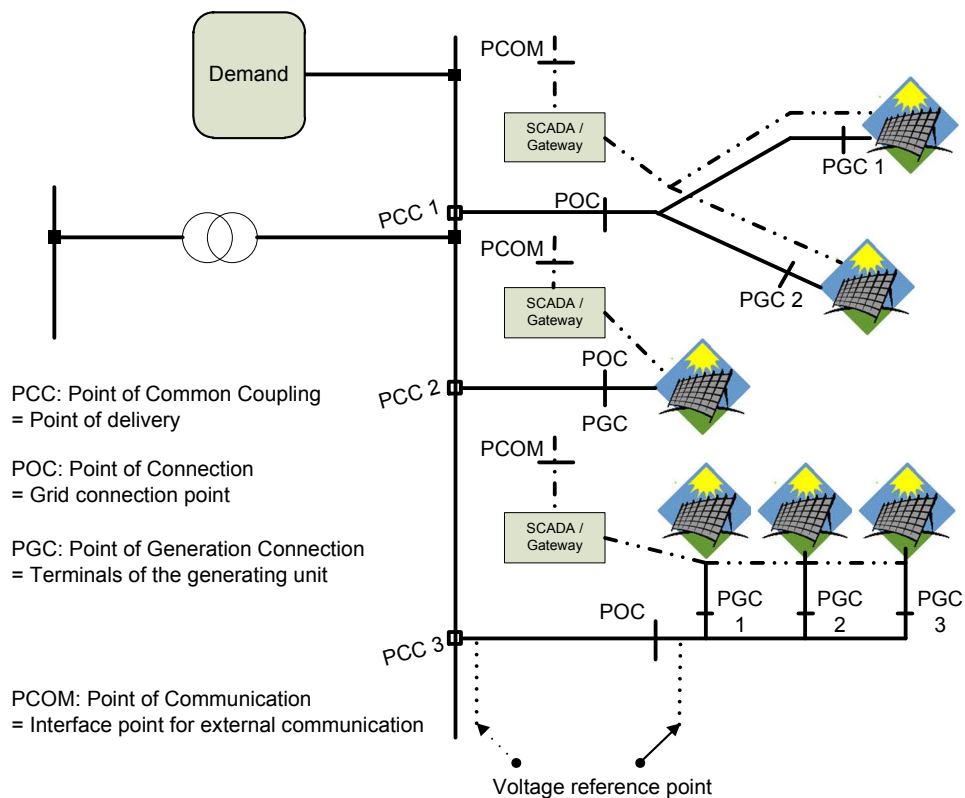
Demand

PCOM

SCADA / Gateway

PGC 1

PCC 1

POC

PCOM

PGC 2

SCADA / Gateway

POC

PCC 2

PGC

PCOM

SCADA / Gateway

POC

PGC 1

PGC 2

PGC 3

PCC 3

Voltage reference point

PCC: Point of Common Coupling
= Point of delivery

POC: Point of Connection
= Grid connection point

PGC: Point of Generation Connection
= Terminals of the generating unit

PCOM: Point of Communication
= Interface point for external communication